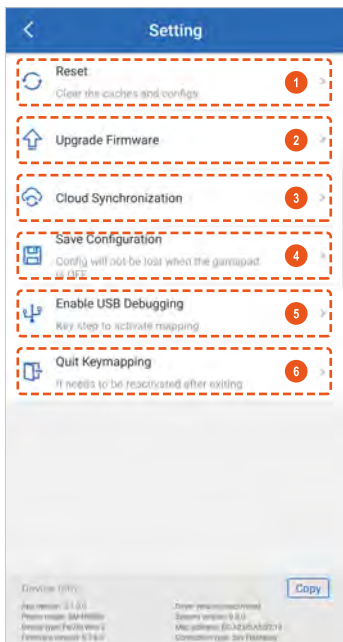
Setting

Reset
Clear the caches and configs
1

Upgrade Firmware
2

Cloud Synchronization
3

Save Configuration
Config will not be lost when the gamepad is OFF
4

Enable USB Debugging
Key step to activate mapping
5

Quit Keymapping
It needs to be reactivated after exiting
6

Device Info:
Copy

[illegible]